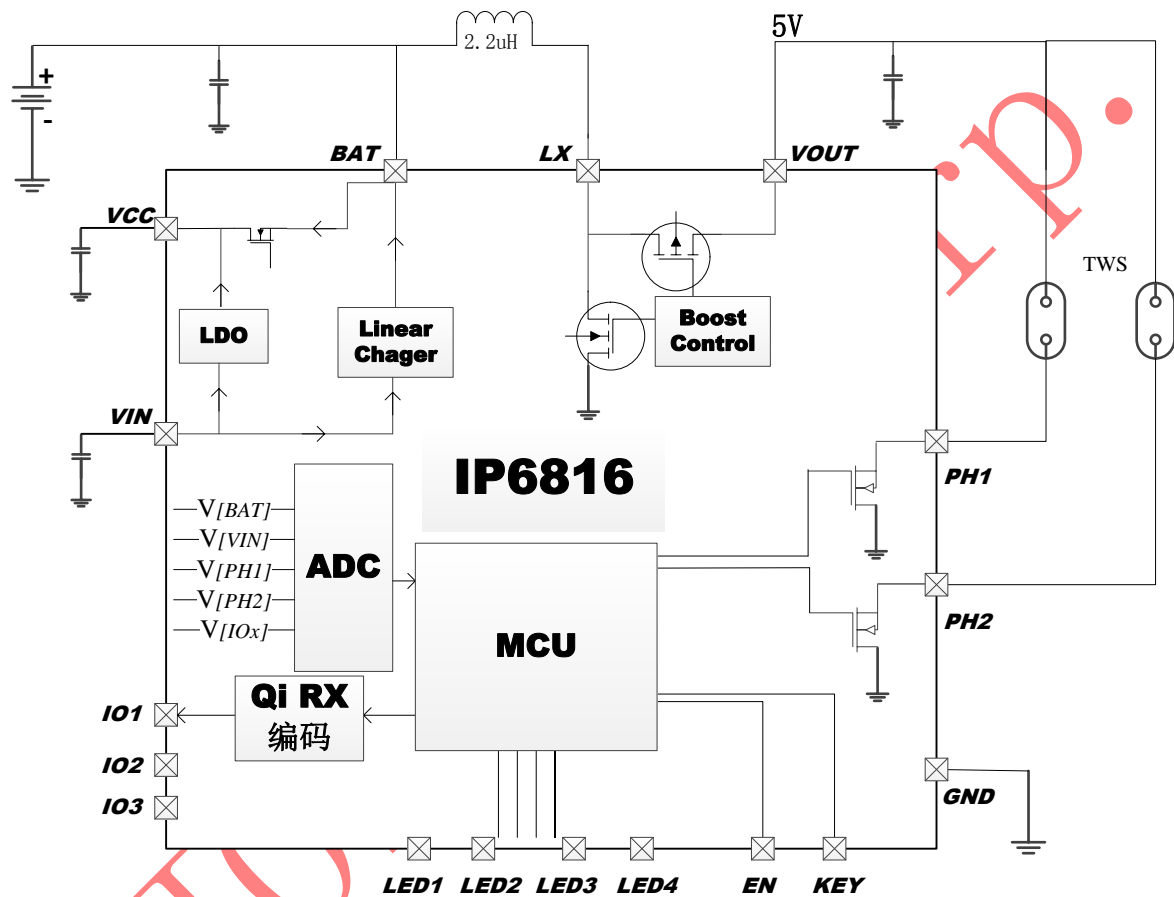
2.2uH

5V

+

-

BAT

LX

VOUT

VCC

TWS

LDO

Linear Chager

Boost Control

VIN

IP6816

PH1

V[BAT]

V[VIN]

V[PH1]

V[PH2]

V[IOx]

ADC

PH2

MCU

Qi RX 编码

IO1

IO2

IO3

GND

LED1 LED2 LED3 LED4 EN KEY